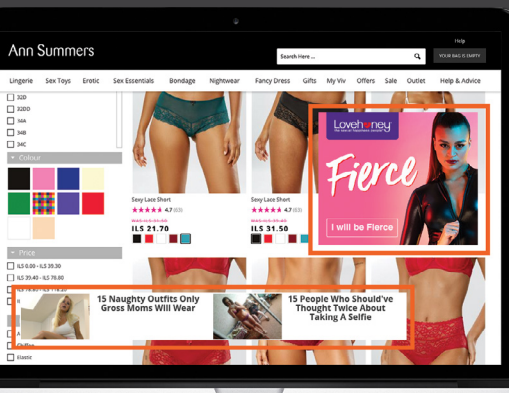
Ann Summers

Search Here ...

Help

YOUR BAG IS EMPTY

Lingerie Sex Toys Erotic Sex Essentials Bondage Nightwear Fancy Dress Gifts My Viv Offers Sale Outlet Help & Advice

32D

32DD

34A

34B

34C

Colour

Price

ILS 0.00 - ILS 39.30

ILS 39.40 - ILS 78.60

Chiffon

Elastic

Sexy Lace Short

4.7 (63)

ILS 21.70

Sexy Lace Short

4.7 (63)

ILS 31.50

Lovehoney

Fierce

I will be Fierce

15 Naughty Outfits Only Gross Moms Will Wear

15 People Who Should've Thought Twice About Taking A Selfie